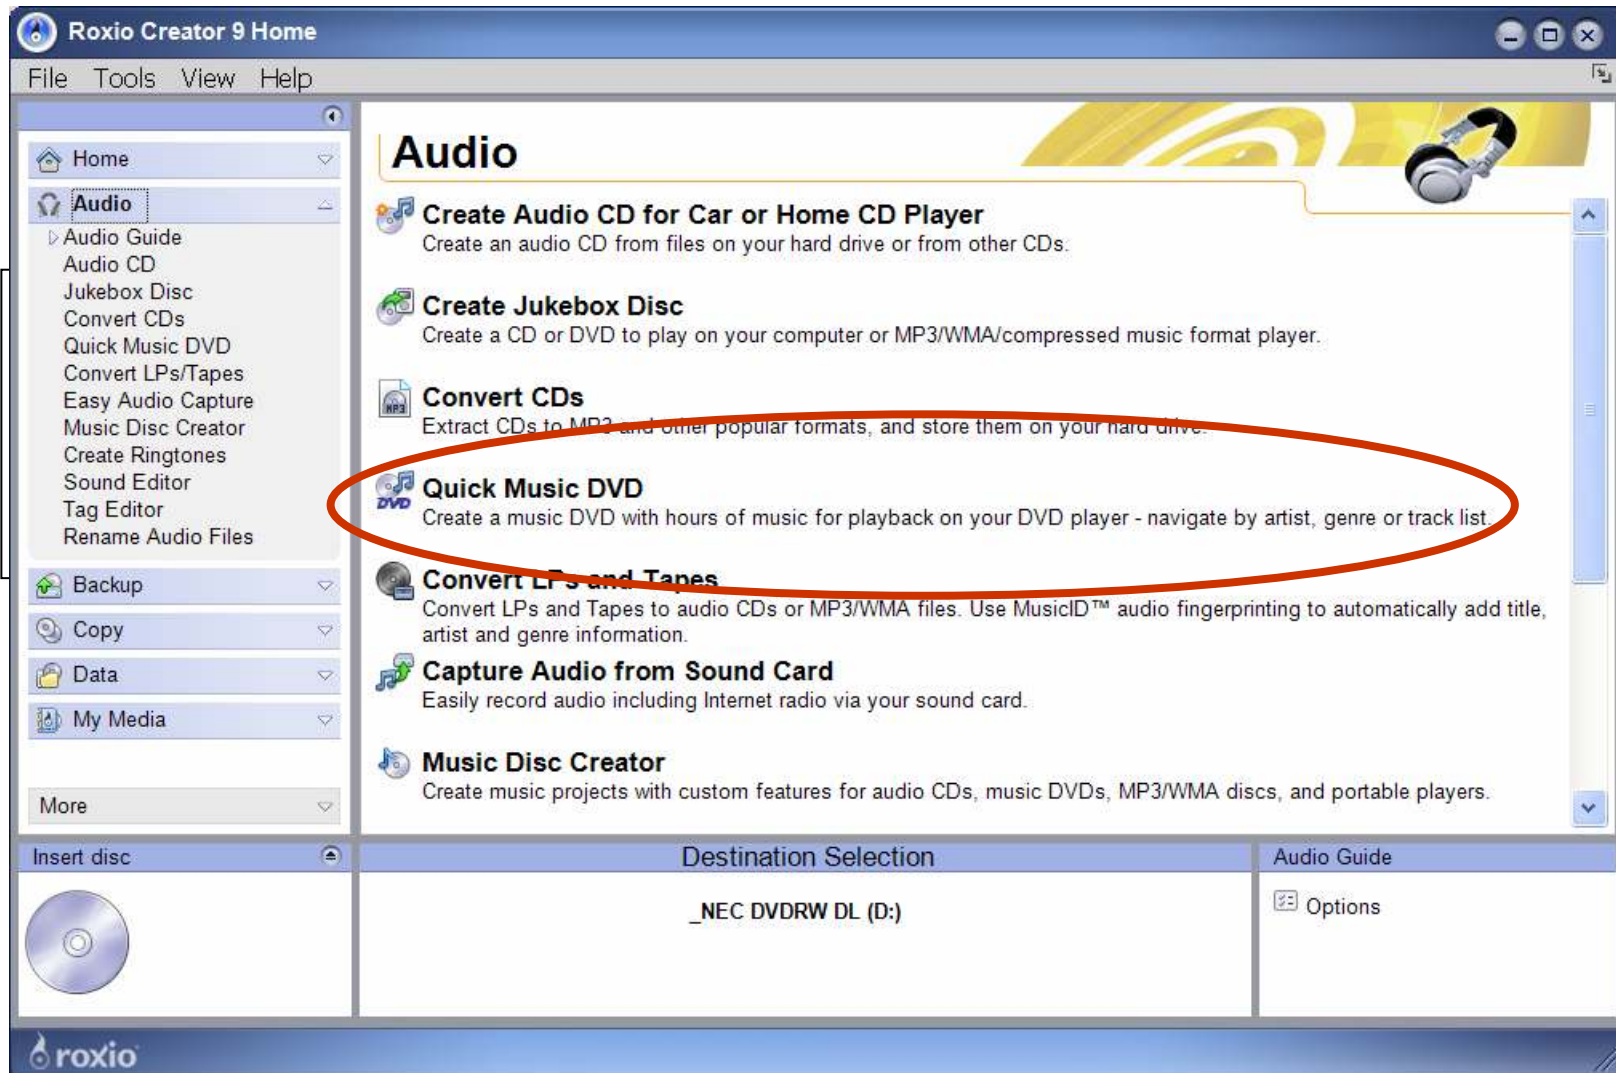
Roxio Creator 9 Home

File Tools View Help

Home
Audio
Audio Guide
Audio CD
Jukebox Disc
Convert CDs
Quick Music DVD
Convert LPs/Tapes
Easy Audio Capture
Music Disc Creator
Create Ringtones
Sound Editor
Tag Editor
Rename Audio Files
Backup
Copy
Data
My Media
More

Audio

Create Audio CD for Car or Home CD Player
Create an audio CD from files on your hard drive or from other CDs.

Create Jukebox Disc
Create a CD or DVD to play on your computer or MP3/WMA/compressed music format player.

Convert CDs
Extract CDs to MP3 and other popular formats, and store them on your hard drive.

Quick Music DVD
Create a music DVD with hours of music for playback on your DVD player - navigate by artist, genre or track list.

Convert LPs and Tapes
Convert LPs and Tapes to audio CDs or MP3/WMA files. Use MusicID™ audio fingerprinting to automatically add title, artist and genre information.

Capture Audio from Sound Card
Easily record audio including Internet radio via your sound card.

Music Disc Creator
Create music projects with custom features for audio CDs, music DVDs, MP3/WMA discs, and portable players.

Insert disc

Destination Selection

_NEC DVDRW DL (D:)

Audio Guide

Options

roxio